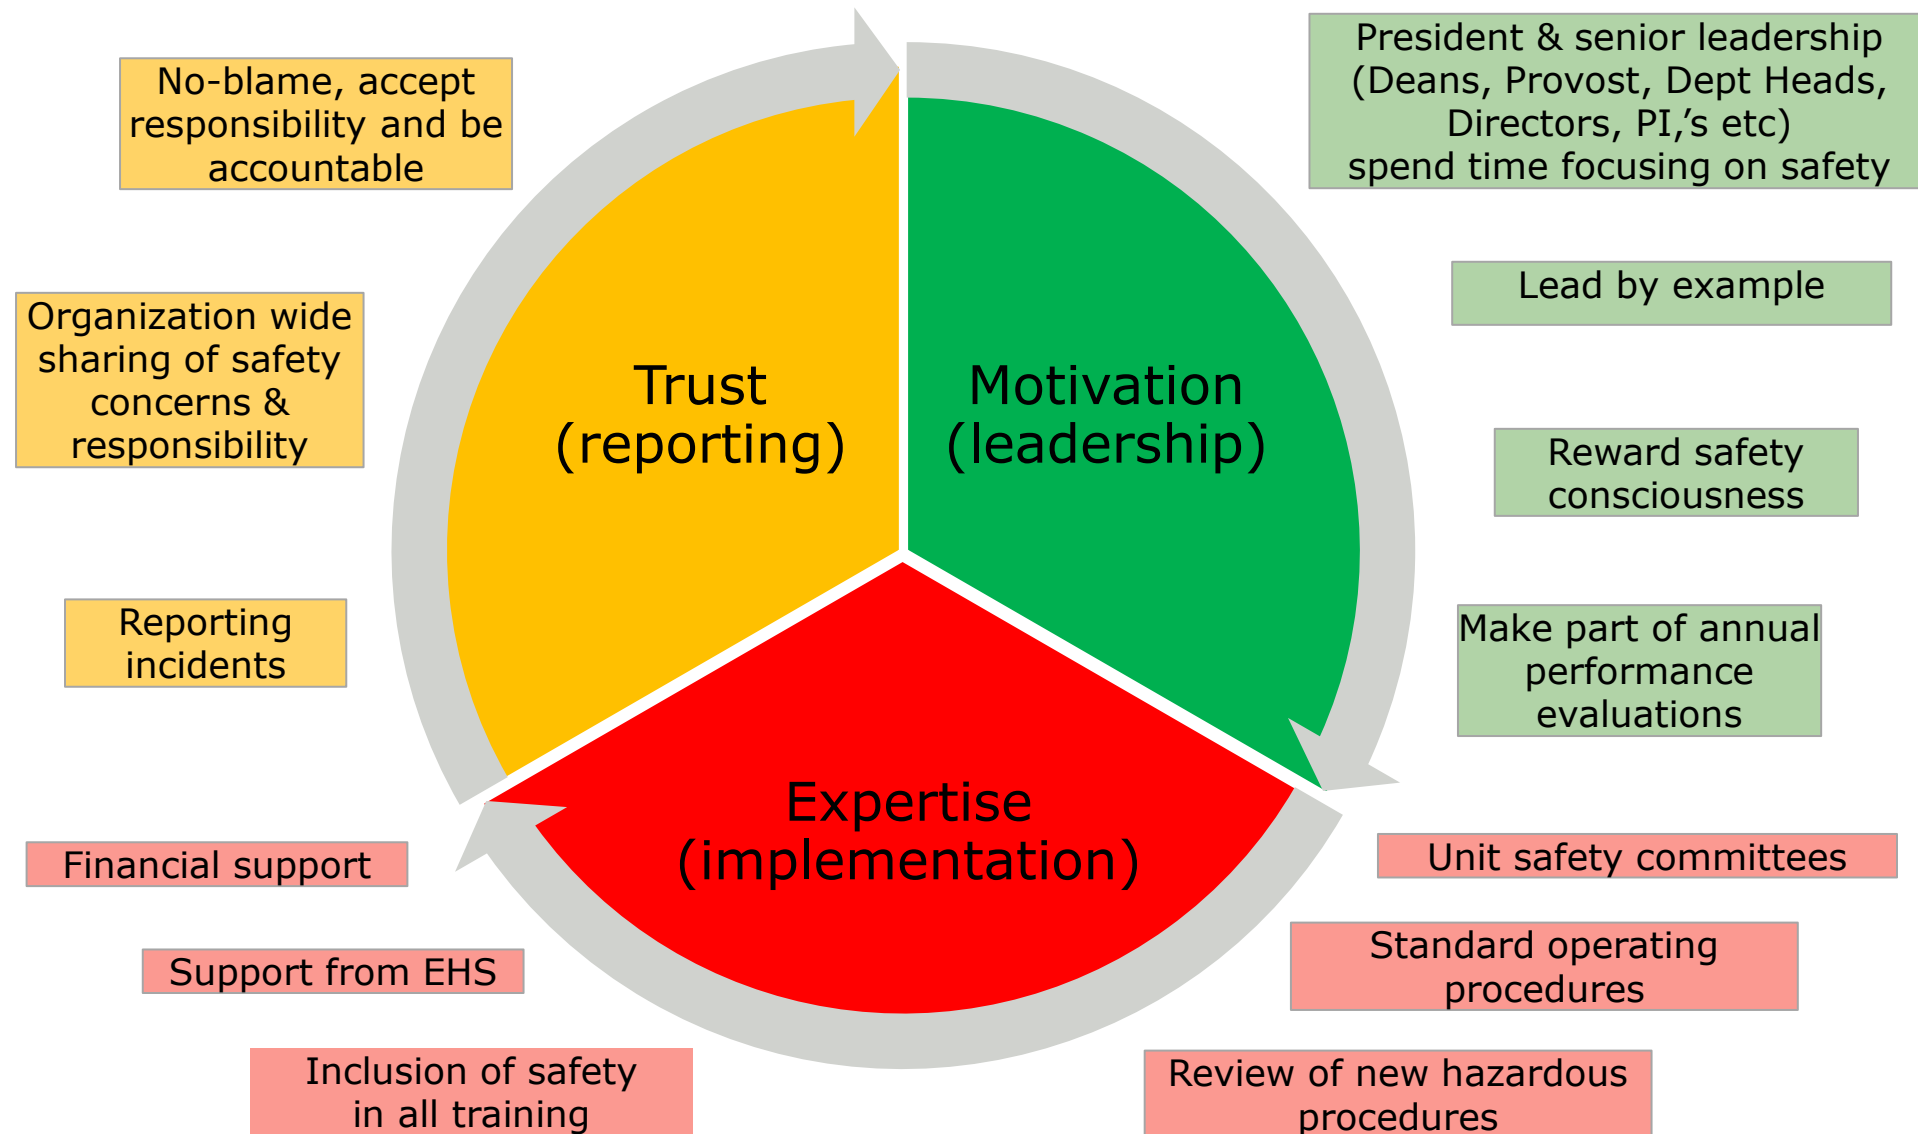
No-blame, accept responsibility and be accountable

Organization wide sharing of safety concerns & responsibility

Reporting incidents

Trust (reporting)

Motivation (leadership)

Expertise (implementation)

President & senior leadership (Deans, Provost, Dept Heads, Directors, PI,'s etc) spend time focusing on safety

Lead by example

Reward safety consciousness

Make part of annual performance evaluations

Financial support

Support from EHS

Inclusion of safety in all training

Unit safety committees

Standard operating procedures

Review of new hazardous procedures